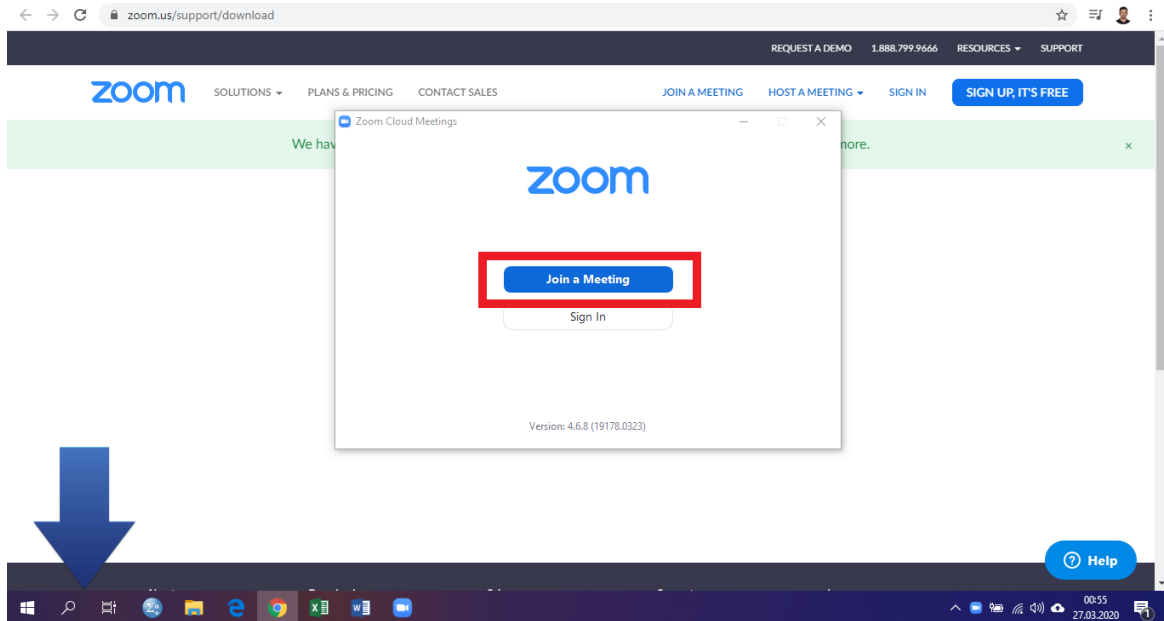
zoom.us/support/download

REQUEST A DEMO 1.888.799.9666 RESOURCES SUPPORT

zoom SOLUTIONS PLANS & PRICING CONTACT SALES JOIN A MEETING HOST A MEETING SIGN IN SIGN UP, IT'S FREE

We hav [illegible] nore.

×

Zoom Cloud Meetings

zoom

Join a Meeting

Sign In

Version: 4.6.8 (19178.0323)

Help

00:55
27.03.2020